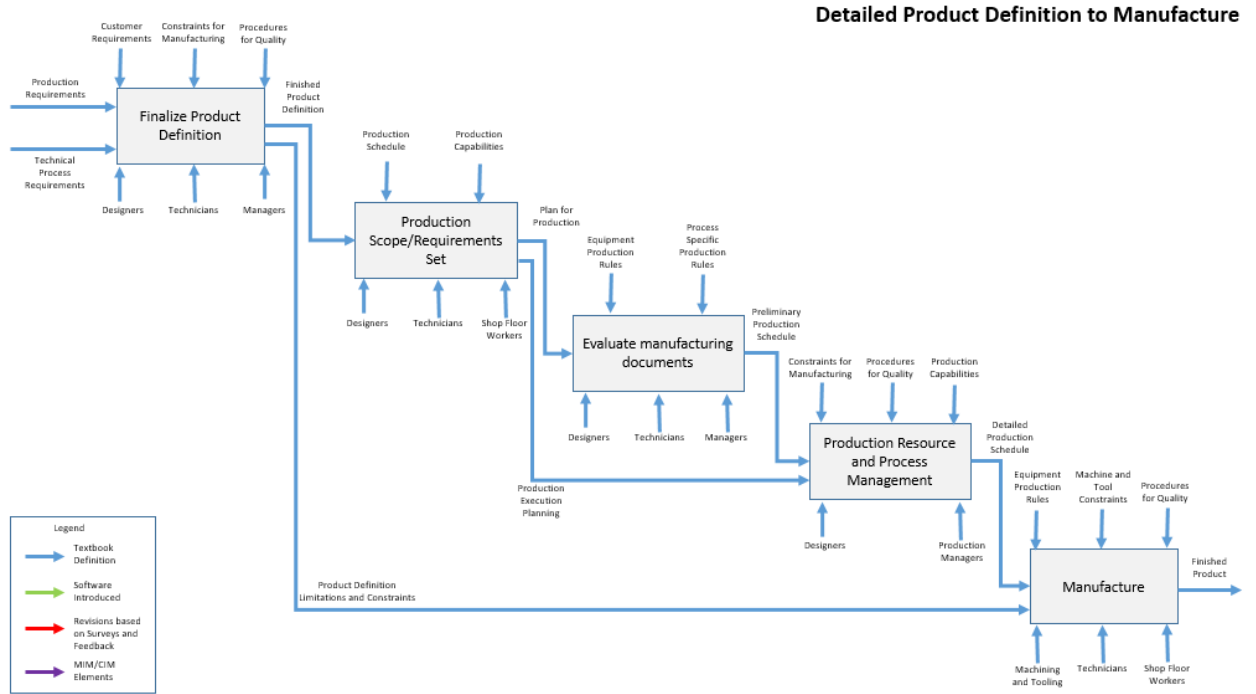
Detailed Product Definition to Manufacture

Customer Requirements
Constraints for Manufacturing
Procedures for Quality
Production Requirements
Technical Process Requirements
Finalize Product Definition
Finished Product Definition
Designers
Technicians
Managers

Production Schedule
Production Capabilities
Production Scope/Requirements Set
Plan for Production
Designers
Technicians
Shop Floor Workers

Equipment Production Rules
Process Specific Production Rules
Evaluate manufacturing documents
Preliminary Production Schedule
Designers
Technicians
Managers

Constraints for Manufacturing
Procedures for Quality
Production Capabilities
Production Resource and Process Management
Detailed Production Schedule
Production Execution Planning
Designers
Production Managers

Equipment Production Rules
Machine and Tool Constraints
Procedures for Quality
Manufacture
Finished Product
Product Definition Limitations and Constraints
Machining and Tooling
Technicians
Shop Floor Workers

Legend
Textbook Definition
Software Introduced
Revisions based on Surveys and Feedback
MIM/CIM Elements